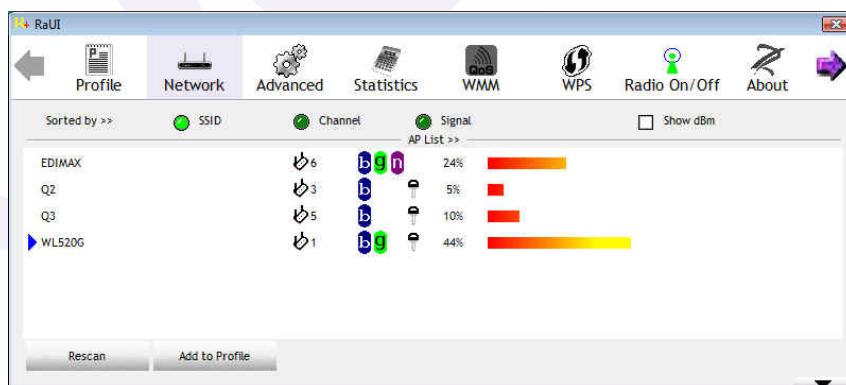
RaUI

Profile Network Advanced Statistics WMM WPS Radio On/Off About

Sorted by >> SSID Channel Signal Show dBm

AP List >>

| | | | | |
|---|---|---|---|---|
| EDIMAX | 6 | b g n | | 24% |
| Q2 | 3 | b | | 5% |
| Q3 | 5 | b | | 10% |
| WL520G | 1 | b g | | 44% |

Rescan Add to Profile